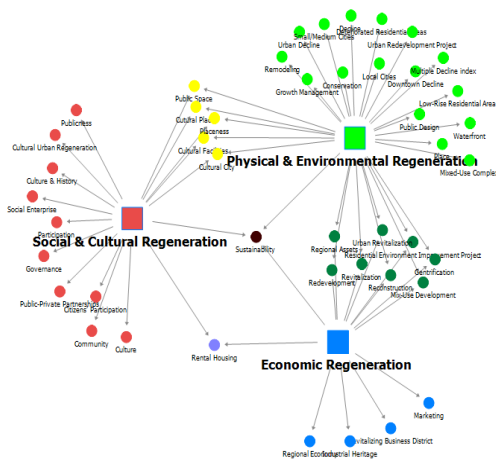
Small/Medium Cities
Decline
Deteriorated Residential Areas
Urban Decline
Urban Redevelopment Project
Remodeling
Local Cities
Multiple Decline index
Conservation
Downtown Decline
Growth Management
Low-Rise Residential Area
Public Space
Public Design
Waterfront
Cutural Place
Placeness
Plaza
Cultural Facilities
Mixed-Use Complex
Cultural City
Physical & Environmental Regeneration
Publicness
Cultural Urban Regeneration
Culture & History
Social Enterprise
Participation
Social & Cultural Regeneration
Sustainability
Governance
Public-Private Partnerships
Citizens' Participation
Community
Culture
Regional Assets
Urban Revitalization
Residential Environment Improvement Project
Gentrification
Redevelopment
Revitalization
Reconstruction
Mix-Use Development
Rental Housing
Economic Regeneration
Marketing
Revitalizing Business District
Regional Economy
Industrial Heritage